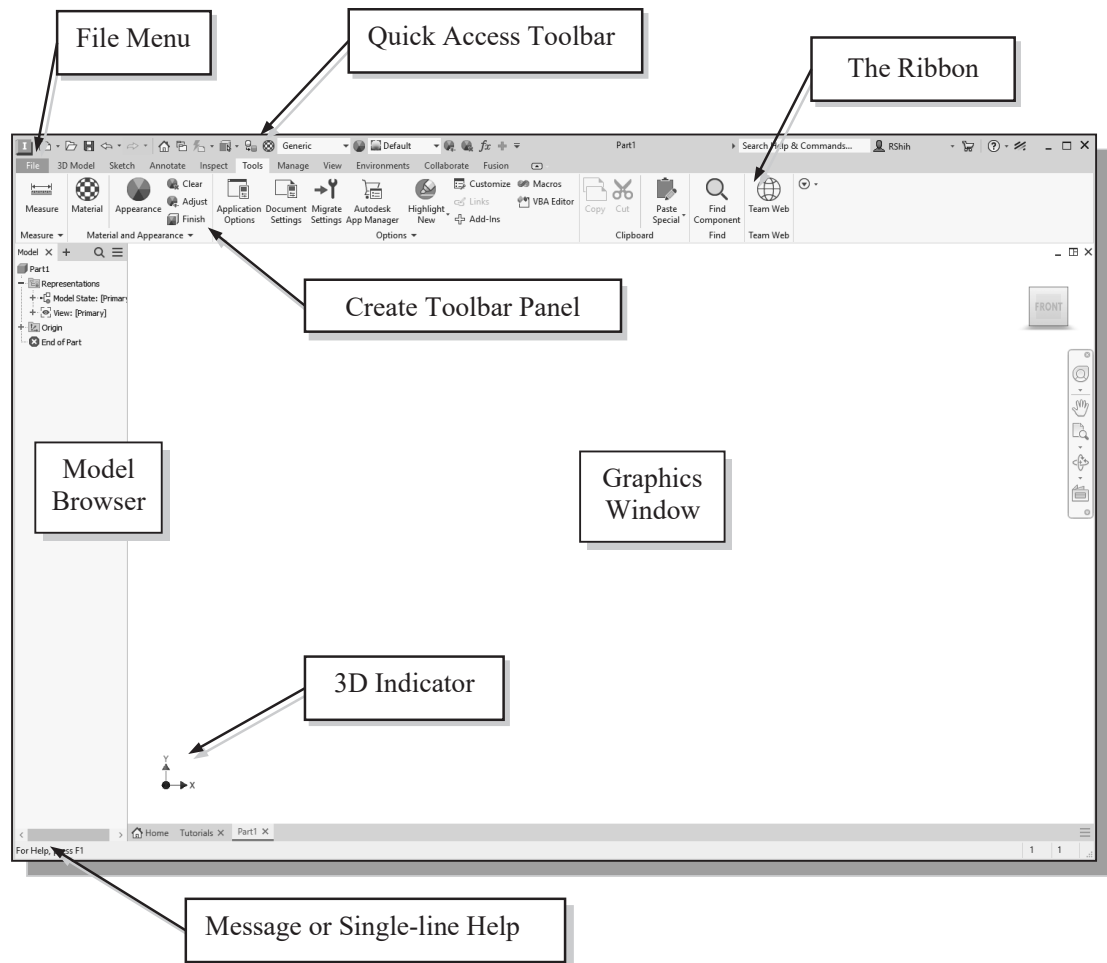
File Menu

Quick Access Toolbar

The Ribbon

Generic

Default

$fx$

Part1

Search Help & Commands...

RShih

File 3D Model Sketch Annotate Inspect Tools Manage View Environments Collaborate Fusion

Measure

Material

Appearance

Clear

Adjust

Finish

Application Options

Document Settings

Migrate Settings

Autodesk App Manager

Highlight New

Customize

Links

Add-Ins

Macros

VBA Editor

Copy

Cut

Paste Special

Find Component

Team Web

Measure

Material and Appearance

Options

Clipboard

Find

Team Web

Model

Part1

Representations

Model State: [Primary

View: [Primary]

Origin

End of Part

Create Toolbar Panel

FRONT

Model Browser

Graphics Window

3D Indicator

Y

X

Home Tutorials Part1

For Help, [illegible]ss F1

1 1

Message or Single-line Help